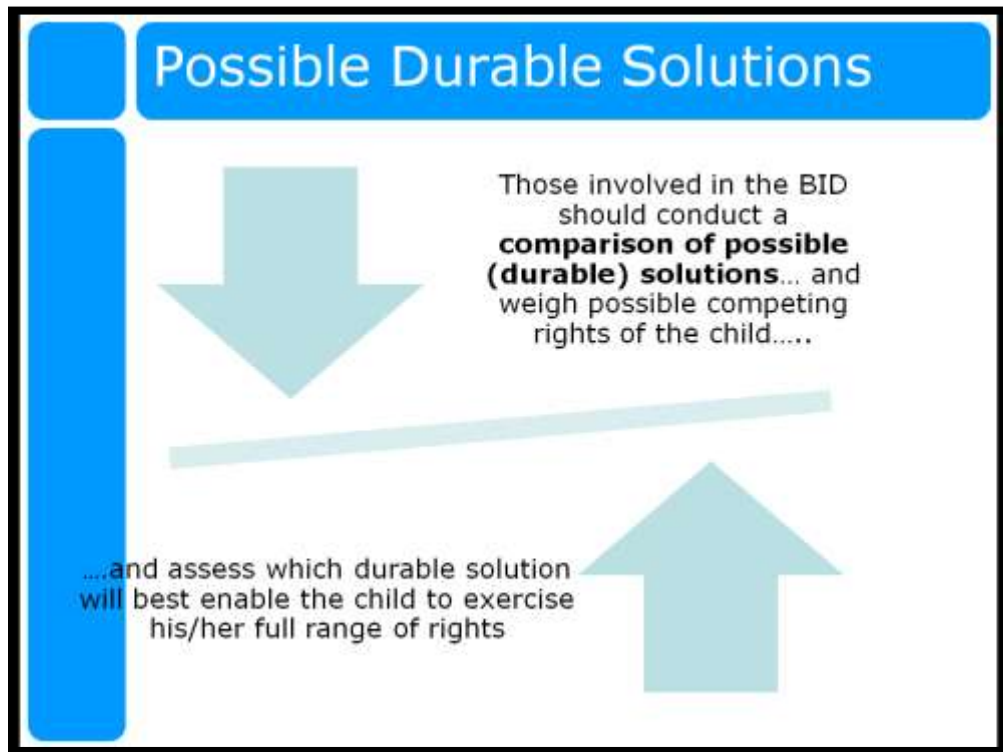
Possible Durable Solutions

Those involved in the BID should conduct a **comparison of possible (durable) solutions**… and weigh possible competing rights of the child…..

….and assess which durable solution will best enable the child to exercise his/her full range of rights